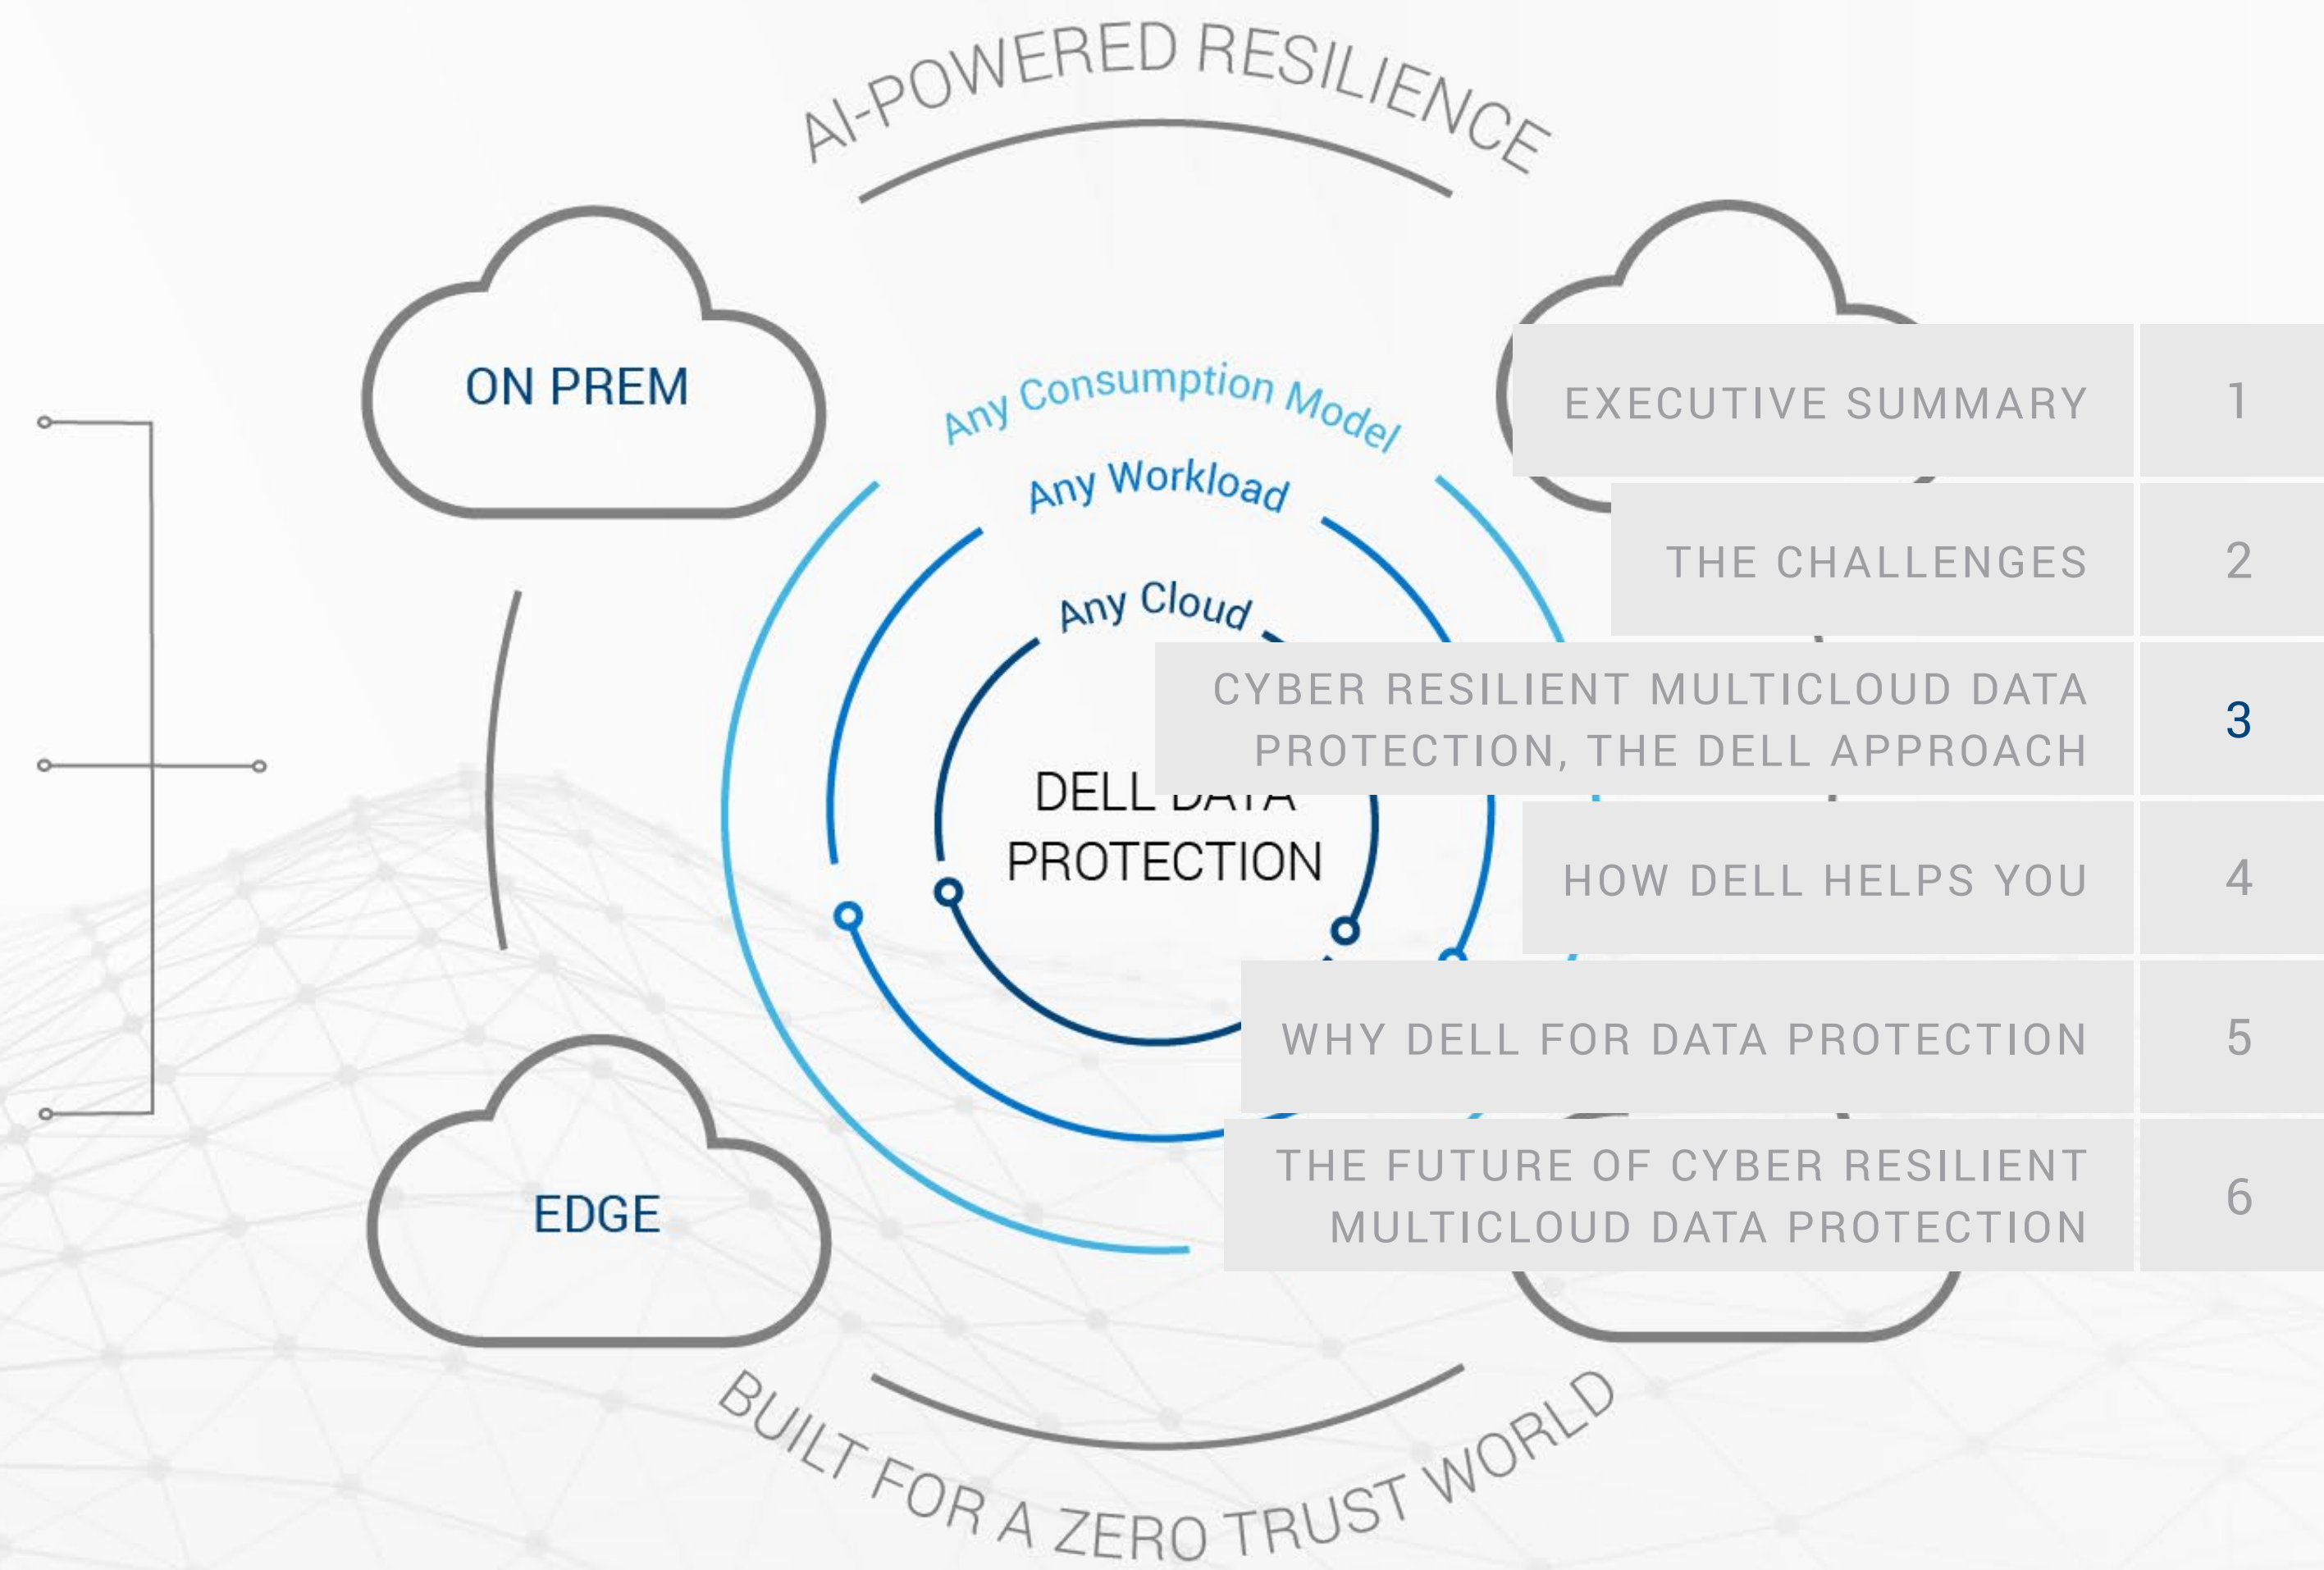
AI-POWERED RESILIENCE

ON PREM

Any Consumption Model

Any Workload

Any Cloud

DELL DATA PROTECTION

EDGE

BUILT FOR A ZERO TRUST WORLD

| | |
|---|---|
| EXECUTIVE SUMMARY | 1 |
| THE CHALLENGES | 2 |
| CYBER RESILIENT MULTICLOUD DATA PROTECTION, THE DELL APPROACH | 3 |
| HOW DELL HELPS YOU | 4 |
| WHY DELL FOR DATA PROTECTION | 5 |
| THE FUTURE OF CYBER RESILIENT MULTICLOUD DATA PROTECTION | 6 |